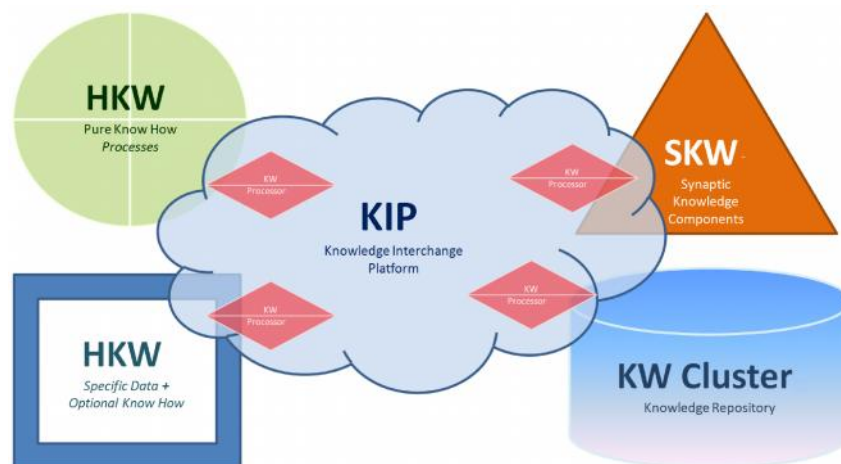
HKW
Pure Know How
Processes

KW Processor

KW Processor

SKW
Synaptic Knowledge Components

KIP
Knowledge Interchange Platform

KW Processor

KW Processor

HKW
Specific Data + Optional Know How

KW Cluster
Knowledge Repository